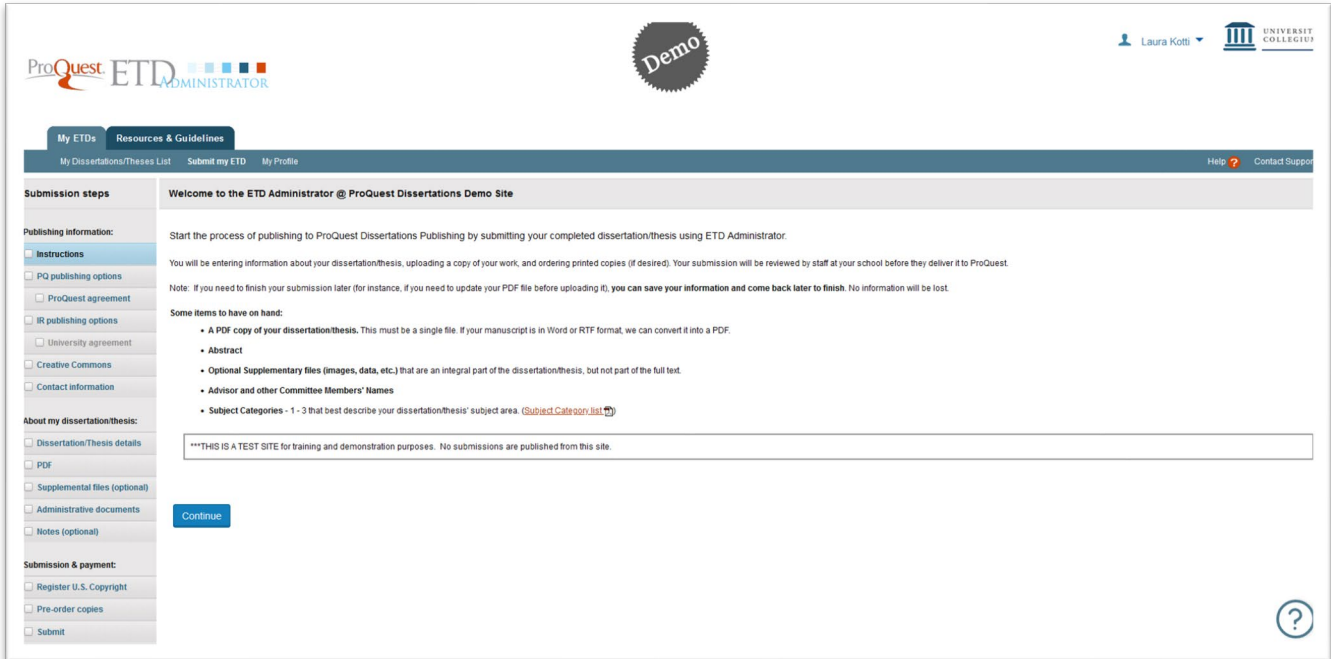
ProQuest ETD ADMINISTRATOR

Demo

Laura Kotti

UNIVERSIT COLLEGIU

My ETDs | Resources & Guidelines

My Dissertations/Theses List | Submit my ETD | My Profile

Help | Contact Suppor

Submission steps

Publishing information:
Instructions
PQ publishing options
ProQuest agreement
IR publishing options
University agreement
Creative Commons
Contact information

About my dissertation/thesis:
Dissertation/Thesis details
PDF
Supplemental files (optional)
Administrative documents
Notes (optional)

Submission & payment:
Register U.S. Copyright
Pre-order copies
Submit

Welcome to the ETD Administrator @ ProQuest Dissertations Demo Site

Start the process of publishing to ProQuest Dissertations Publishing by submitting your completed dissertation/thesis using ETD Administrator.

You will be entering information about your dissertation/thesis, uploading a copy of your work, and ordering printed copies (if desired). Your submission will be reviewed by staff at your school before they deliver it to ProQuest.

Note: If you need to finish your submission later (for instance, if you need to update your PDF file before uploading it), you can save your information and come back later to finish. No information will be lost.

Some items to have on hand:
• A PDF copy of your dissertation/thesis. This must be a single file. If your manuscript is in Word or RTF format, we can convert it into a PDF.
• Abstract
• Optional Supplementary files (images, data, etc.) that are an integral part of the dissertation/thesis, but not part of the full text.
• Advisor and other Committee Members' Names
• Subject Categories - 1 - 3 that best describe your dissertation/thesis' subject area. (Subject Category list)

***THIS IS A TEST SITE for training and demonstration purposes. No submissions are published from this site.

Continue

?